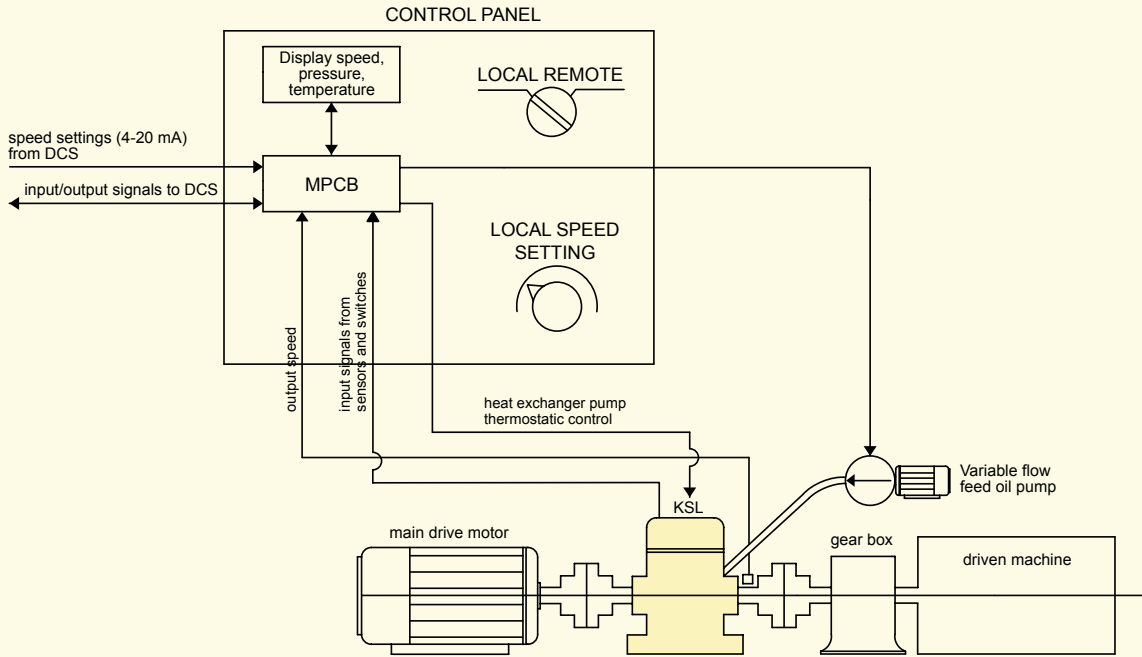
CONTROL PANEL

Display speed, pressure, temperature

LOCAL REMOTE

speed settings (4-20 mA) from DCS

input/output signals to DCS

MPCB

LOCAL SPEED SETTING

output speed

input signals from sensors and switches

heat exchanger pump thermostatic control

Variable flow feed oil pump

KSL

main drive motor

gear box

driven machine